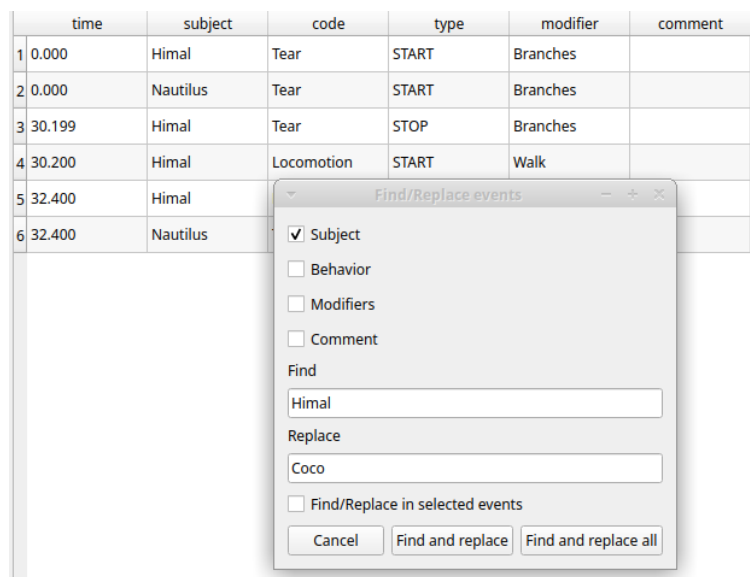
| | time | subject | code | type | modifier | comment |
|---|---|---|---|---|---|---|
| 1 | 0.000 | Himal | Tear | START | Branches | |
| 2 | 0.000 | Nautilus | Tear | START | Branches | |
| 3 | 30.199 | Himal | Tear | STOP | Branches | |
| 4 | 30.200 | Himal | Locomotion | START | Walk | |
| 5 | 32.400 | Himal | | | | |
| 6 | 32.400 | Nautilus | | | | |

Find/Replace events

✓ Subject

Behavior

Modifiers

Comment

Find

Himal

Replace

Coco

Find/Replace in selected events

Cancel | Find and replace | Find and replace all